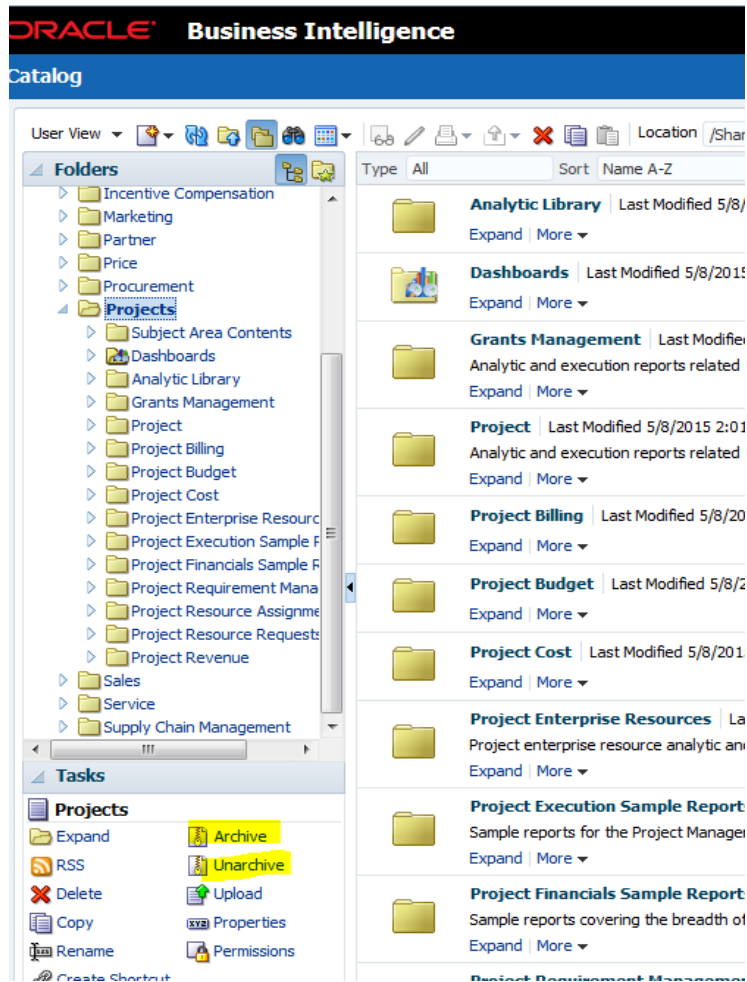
ORACLE Business Intelligence

Catalog

User View Location /Shar

Folders

Incentive Compensation
Marketing
Partner
Price
Procurement
Projects
Subject Area Contents
Dashboards
Analytic Library
Grants Management
Project
Project Billing
Project Budget
Project Cost
Project Enterprise Resourc
Project Execution Sample R
Project Financials Sample R
Project Requirement Mana
Project Resource Assignme
Project Resource Requests
Project Revenue
Sales
Service
Supply Chain Management

Tasks

Projects
Expand
Archive
RSS
Unarchive
Delete
Upload
Copy
Properties
Rename
Permissions
Create Shortcut

Type All Sort Name A-Z

Analytic Library | Last Modified 5/8/
Expand More

Dashboards | Last Modified 5/8/2015
Expand More

Grants Management | Last Modifie
Analytic and execution reports related
Expand More

Project | Last Modified 5/8/2015 2:01
Analytic and execution reports related
Expand More

Project Billing | Last Modified 5/8/20
Expand More

Project Budget | Last Modified 5/8/2
Expand More

Project Cost | Last Modified 5/8/201
Expand More

Project Enterprise Resources | La
Project enterprise resource analytic an
Expand More

Project Execution Sample Report
Sample reports for the Project Manage
Expand More

Project Financials Sample Report
Sample reports covering the breadth of
Expand More

Project Requirement Managem